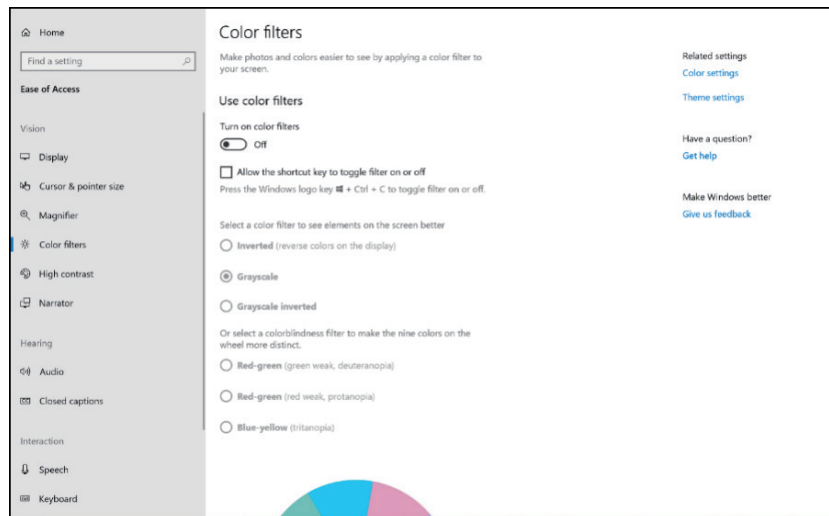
Home

Find a setting

Ease of Access

Vision

Display

Cursor & pointer size

Magnifier

Color filters

High contrast

Narrator

Hearing

Audio

Closed captions

Interaction

Speech

Keyboard

Color filters

Make photos and colors easier to see by applying a color filter to your screen.

Use color filters

Turn on color filters

Off

Allow the shortcut key to toggle filter on or off

Press the Windows logo key ⊞ + Ctrl + C to toggle filter on or off.

Select a color filter to see elements on the screen better

Inverted (reverse colors on the display)

Grayscale

Grayscale inverted

Or select a colorblindness filter to make the nine colors on the wheel more distinct.

Red-green (green weak, deuteranopia)

Red-green (red weak, protanopia)

Blue-yellow (tritanopia)

Related settings

Color settings

Theme settings

Have a question?

Get help

Make Windows better

Give us feedback